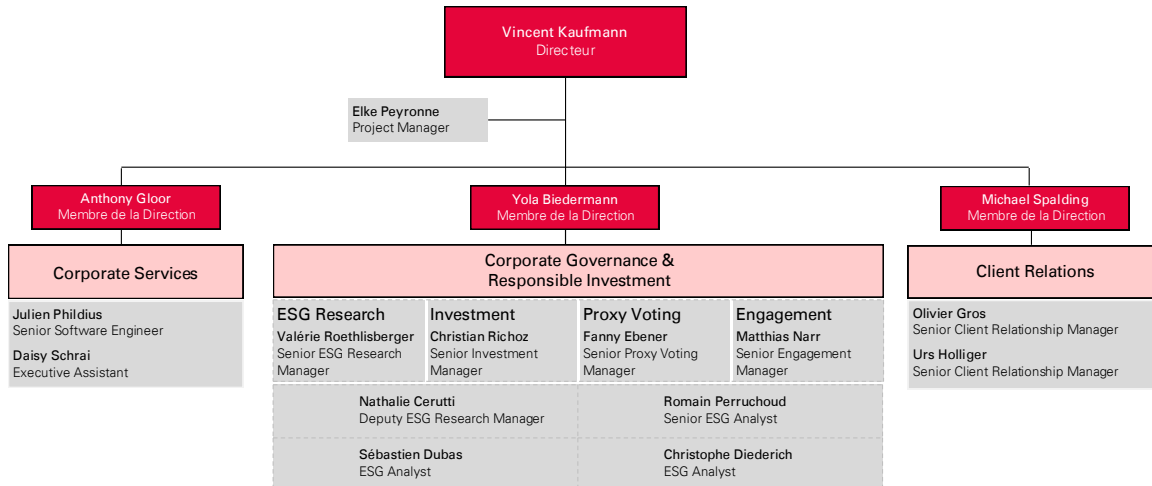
Vincent Kaufmann
Directeur

Elke Peyronne
Project Manager

Anthony Gloor
Membre de la Direction

Yola Biedermann
Membre de la Direction

Michael Spalding
Membre de la Direction

Corporate Services

Julien Phildius
Senior Software Engineer

Daisy Schrai
Executive Assistant

Corporate Governance & Responsible Investment

ESG Research
Valérie Roethlisberger
Senior ESG Research Manager

Investment
Christian Richoz
Senior Investment Manager

Proxy Voting
Fanny Ebener
Senior Proxy Voting Manager

Engagement
Matthias Narr
Senior Engagement Manager

Nathalie Cerutti
Deputy ESG Research Manager

Romain Perruchoud
Senior ESG Analyst

Sébastien Dubas
ESG Analyst

Christophe Diederich
ESG Analyst

Client Relations

Olivier Gros
Senior Client Relationship Manager

Urs Holliger
Senior Client Relationship Manager